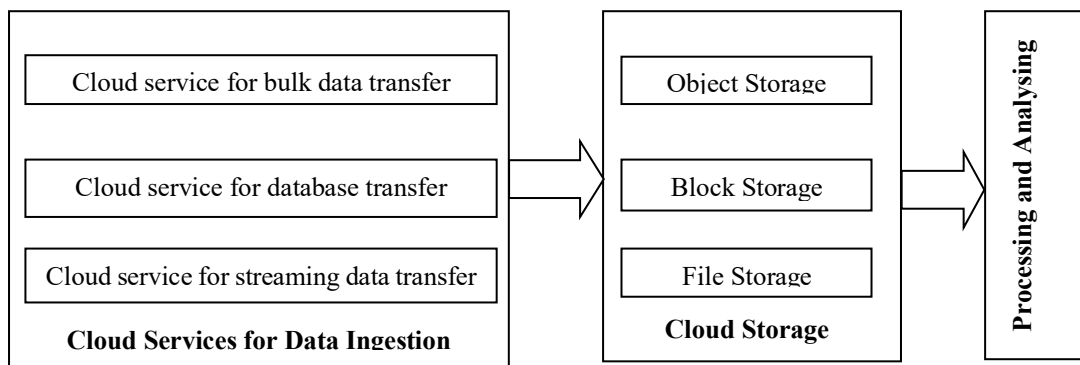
Cloud service for bulk data transfer

Cloud service for database transfer

Cloud service for streaming data transfer

**Cloud Services for Data Ingestion**

Object Storage

Block Storage

File Storage

**Cloud Storage**

**Processing and Analysing**